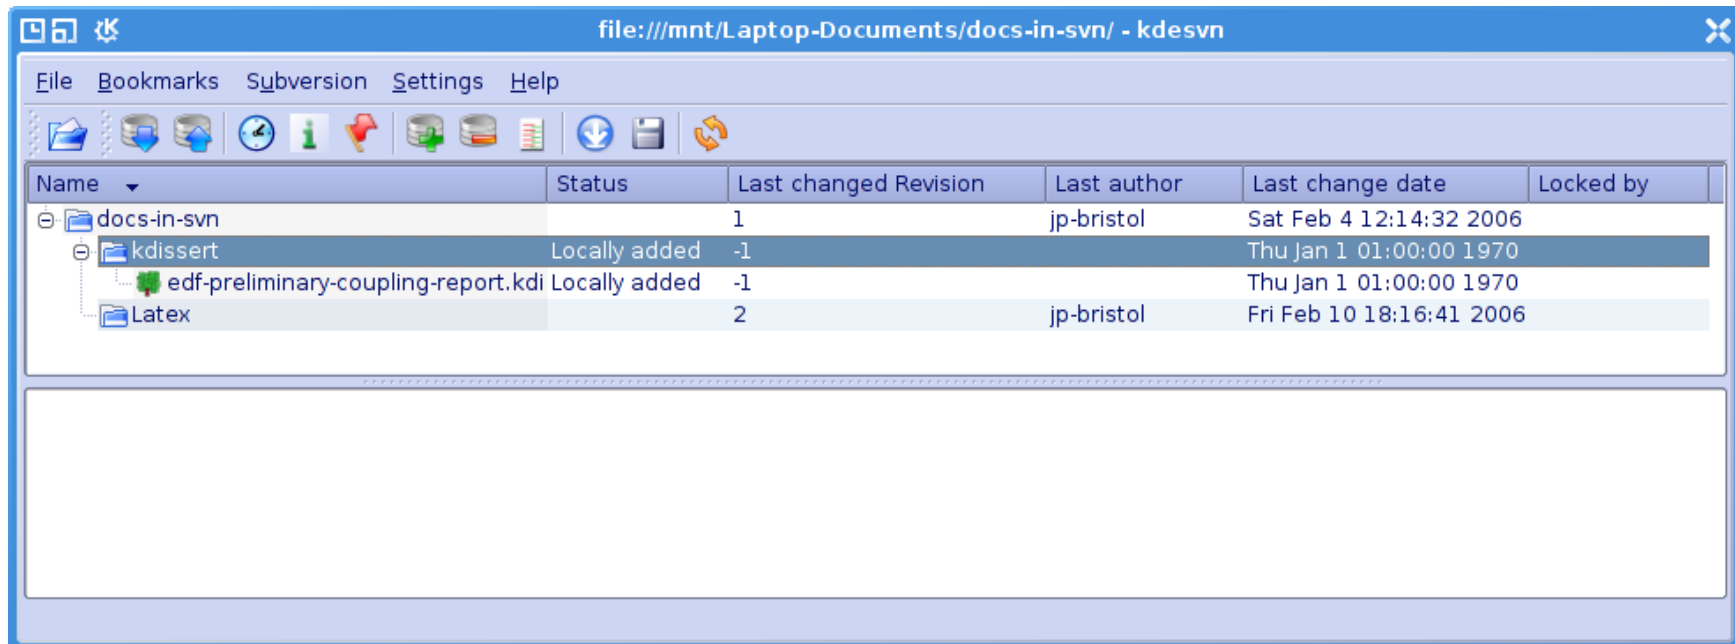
file:///mnt/Laptop-Documents/docs-in-svn/ - kdesvn

File Bookmarks Subversion Settings Help

| Name | Status | Last changed Revision | Last author | Last change date | Locked by |
|---|---|---|---|---|---|
| docs-in-svn | | 1 | jp-bristol | Sat Feb 4 12:14:32 2006 | |
| kdissert | Locally added | -1 | | Thu Jan 1 01:00:00 1970 | |
| edf-preliminary-coupling-report.kdi | Locally added | -1 | | Thu Jan 1 01:00:00 1970 | |
| Latex | | 2 | jp-bristol | Fri Feb 10 18:16:41 2006 | |